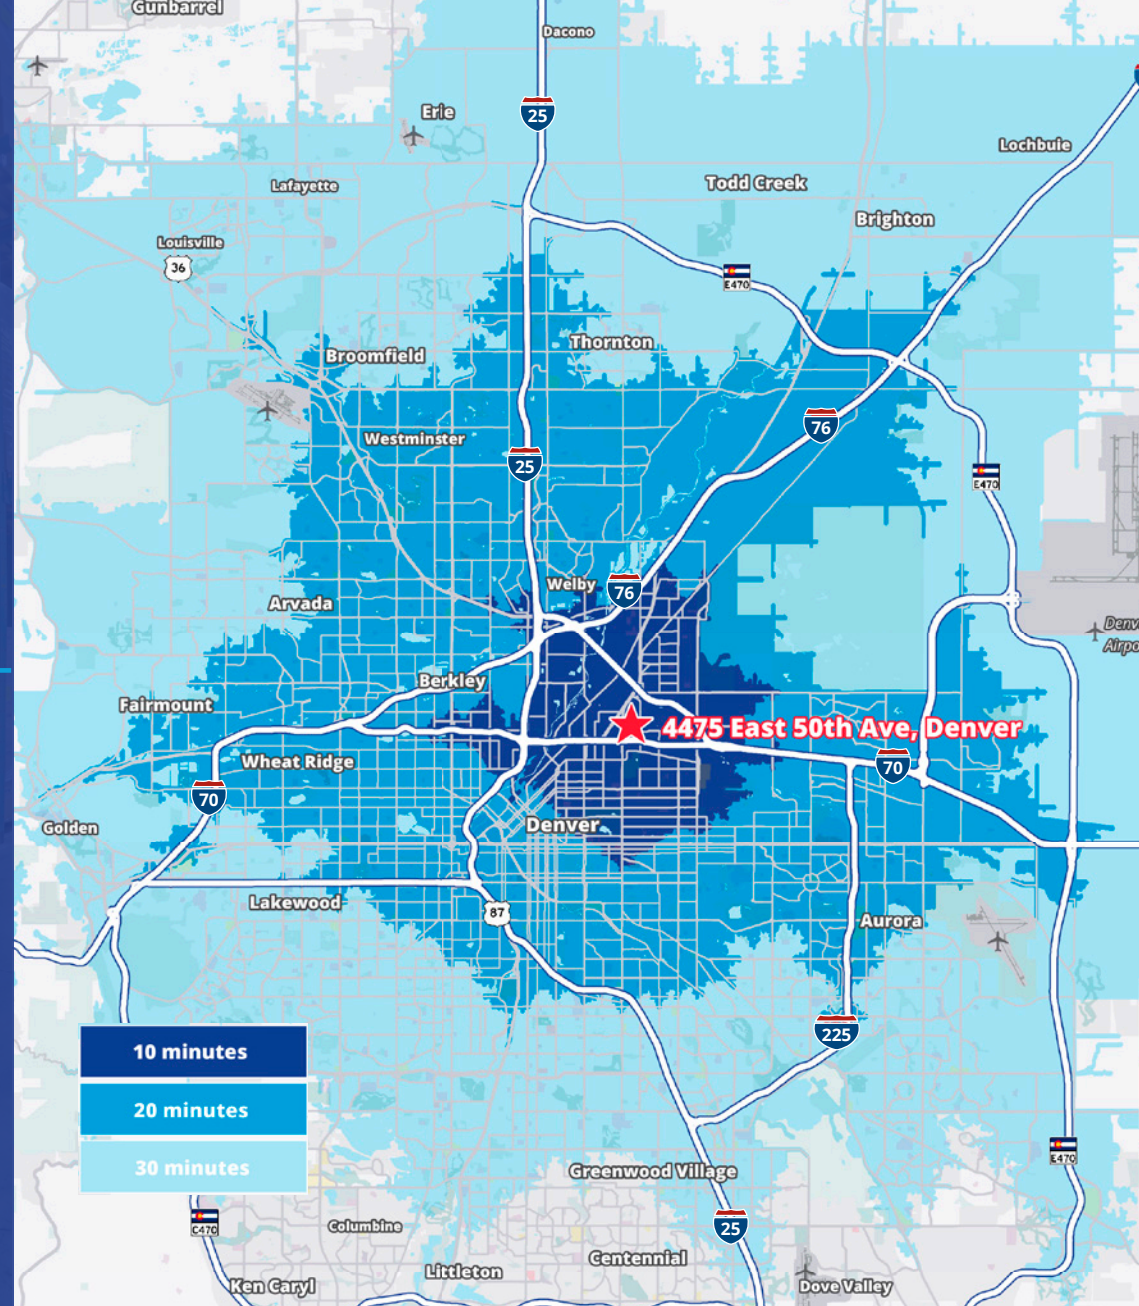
Gunbarrel
Dacono
25
Erie
Lochbuie
Todd Creek
Lafayette
Brighton
Louisville
36
E470
Broomfield
Thornton
Westminster
76
25
E470
Welby
76
Arvada
Denv
Airpo
Berkley
Fairmount
4475 East 50th Ave, Denver
Wheat Ridge
70
70
Golden
Denver
Lakewood
87
Aurora
225
10 minutes
20 minutes
30 minutes
E470
Greenwood Village
C470
Columbine
25
Centennial
Ken Caryl
Littleton
Dove Valley